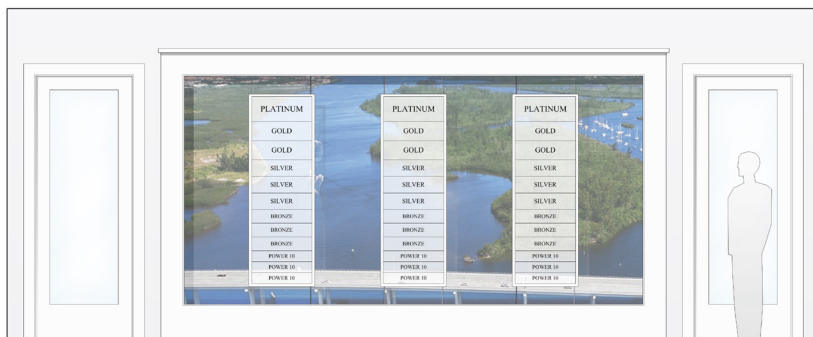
PLATINUM
GOLD
GOLD
SILVER
SILVER
SILVER
BRONZE
BRONZE
BRONZE
POWER 10
POWER 10
POWER 10

PLATINUM
GOLD
GOLD
SILVER
SILVER
SILVER
BRONZE
BRONZE
BRONZE
POWER 10
POWER 10
POWER 10

PLATINUM
GOLD
GOLD
SILVER
SILVER
SILVER
BRONZE
BRONZE
BRONZE
POWER 10
POWER 10
POWER 10